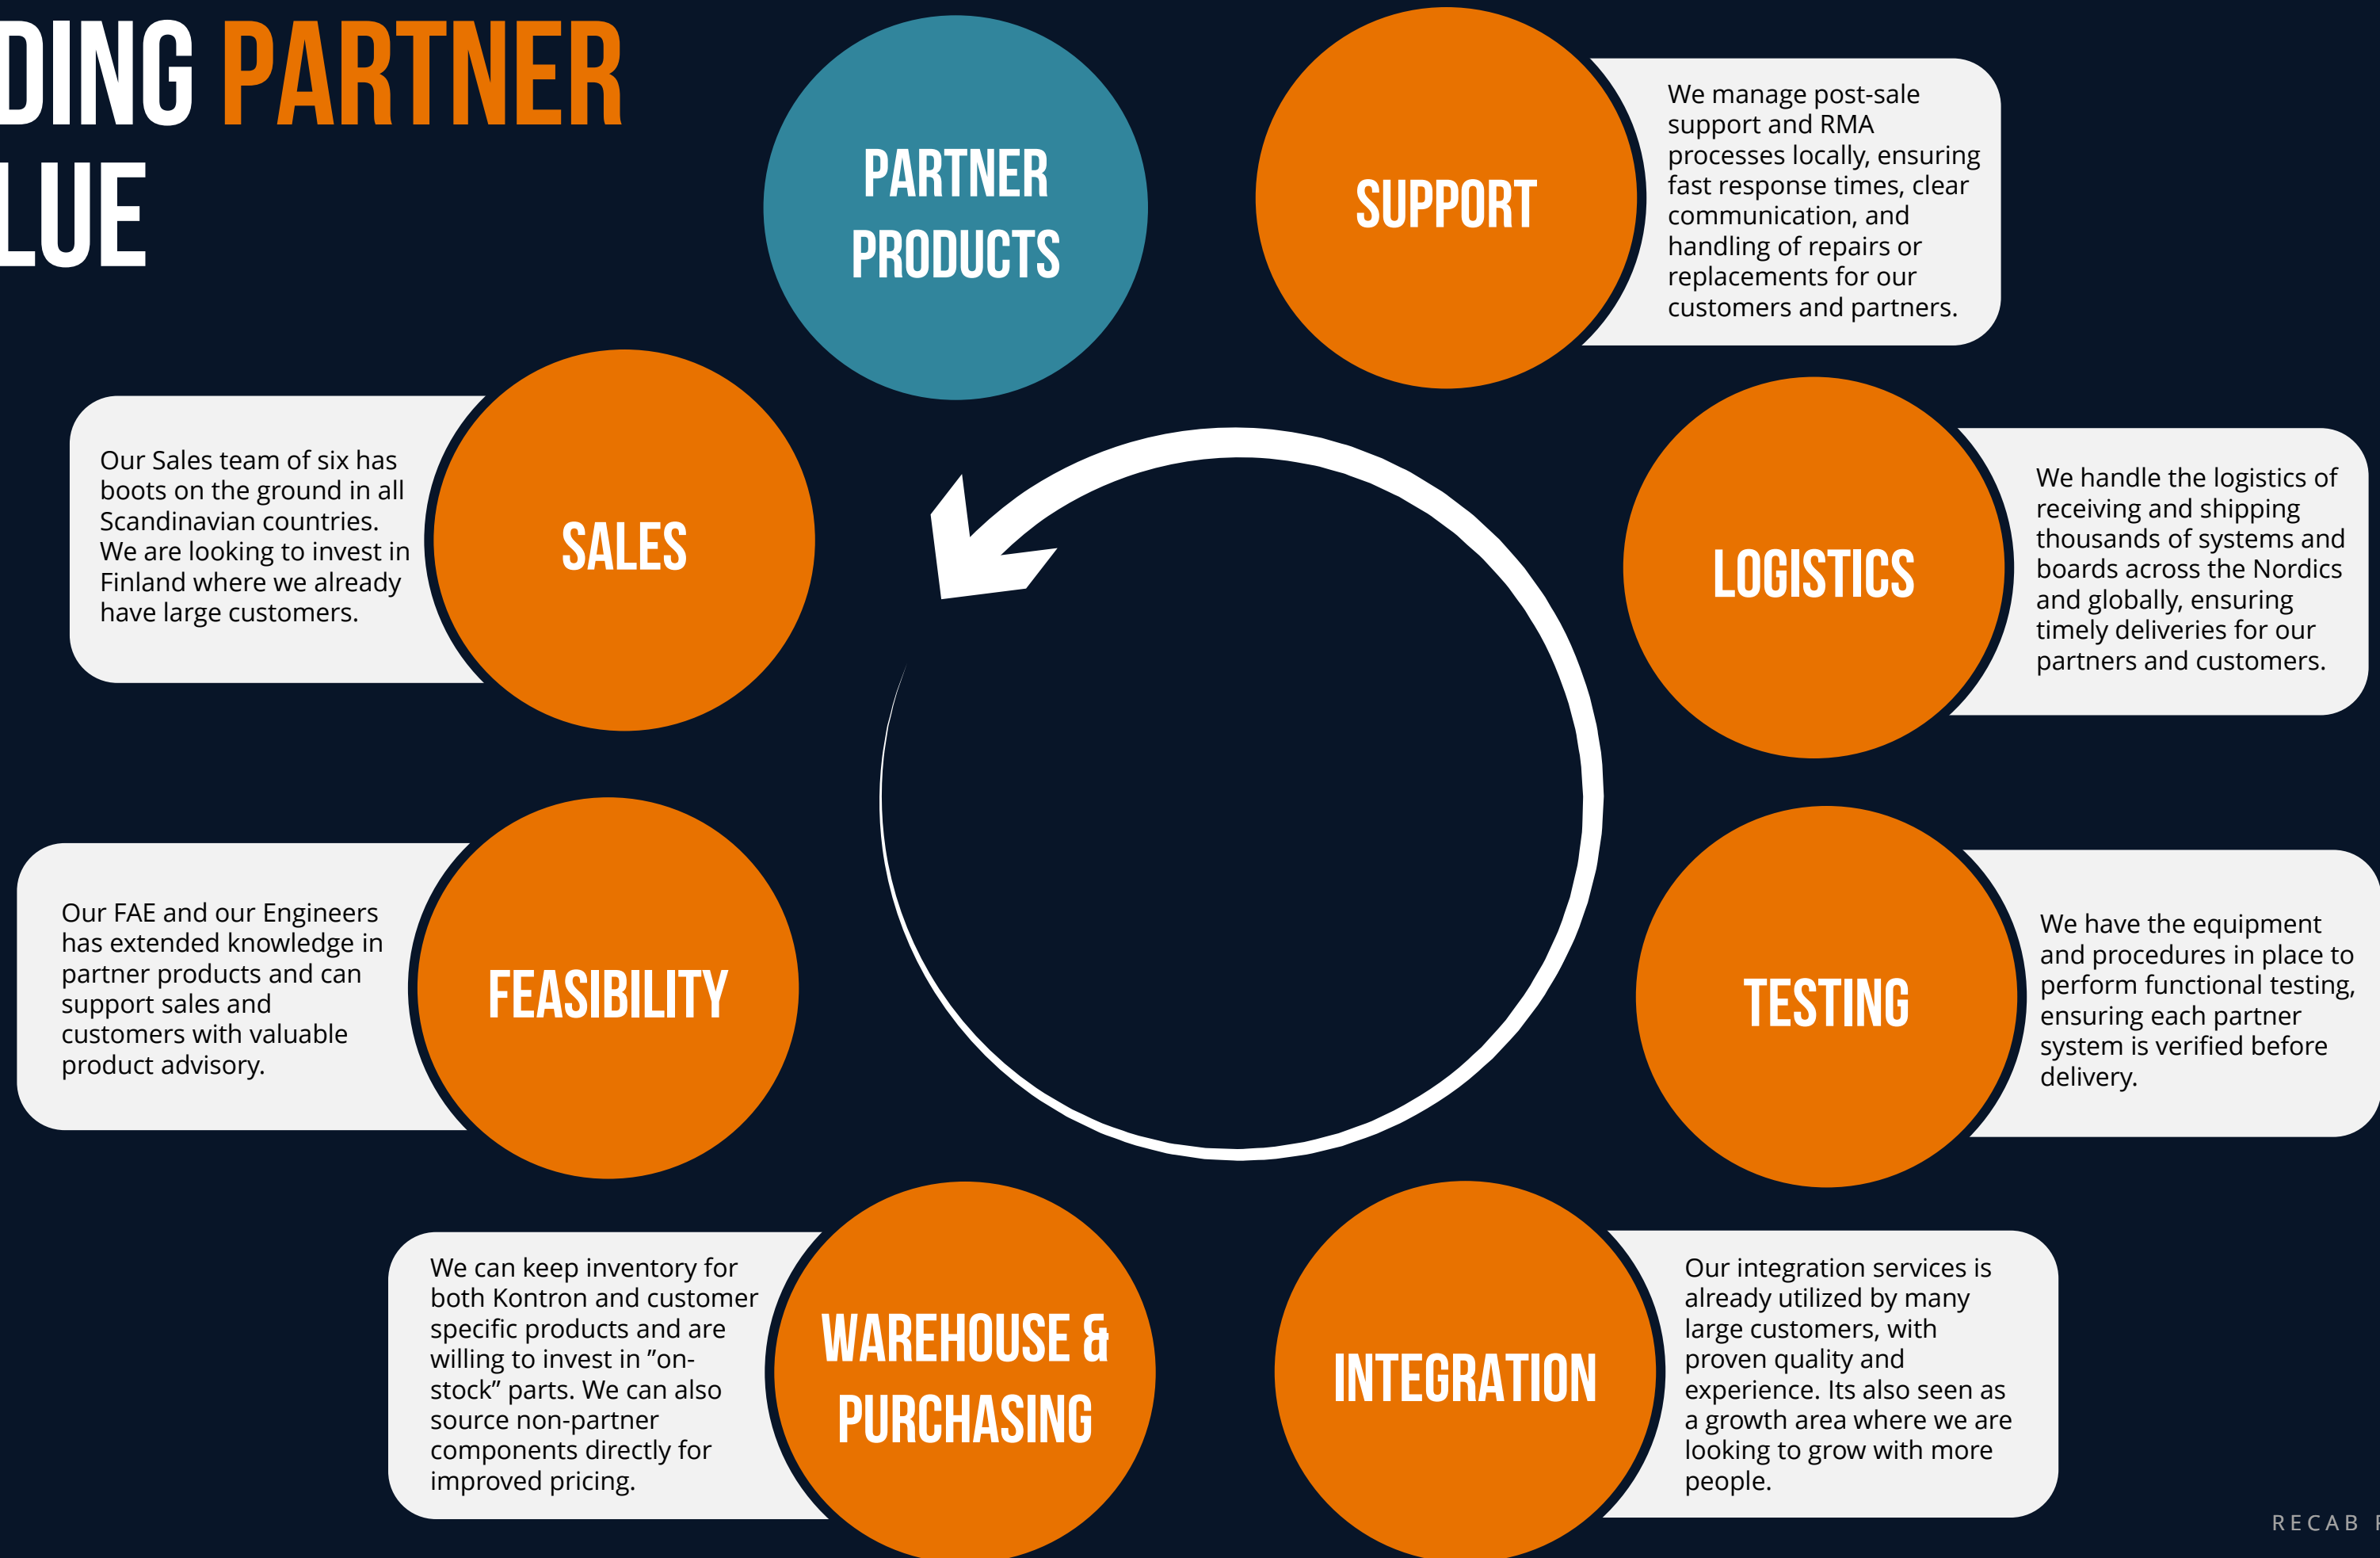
DING PARTNER
LUE

PARTNER PRODUCTS

SUPPORT

We manage post-sale support and RMA processes locally, ensuring fast response times, clear communication, and handling of repairs or replacements for our customers and partners.

SALES

Our Sales team of six has boots on the ground in all Scandinavian countries. We are looking to invest in Finland where we already have large customers.

LOGISTICS

We handle the logistics of receiving and shipping thousands of systems and boards across the Nordics and globally, ensuring timely deliveries for our partners and customers.

FEASIBILITY

Our FAE and our Engineers has extended knowledge in partner products and can support sales and customers with valuable product advisory.

TESTING

We have the equipment and procedures in place to perform functional testing, ensuring each partner system is verified before delivery.

We can keep inventory for both Kontron and customer specific products and are willing to invest in ”on-stock” parts. We can also source non-partner components directly for improved pricing.

WAREHOUSE & PURCHASING

INTEGRATION

Our integration services is already utilized by many large customers, with proven quality and experience. Its also seen as a growth area where we are looking to grow with more people.

RECAB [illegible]